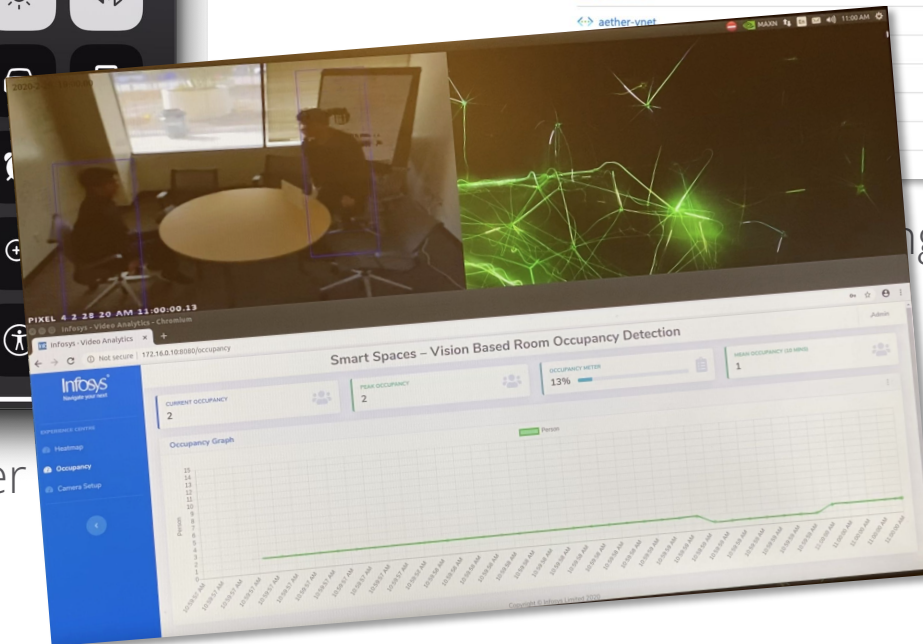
aether-vnet

MAXN 11:00 AM

PIXEL 4 2 28 20 AM 11:00:00.13

Infosys - Video Analytics - Chromium

Infosys - Video Analytics ×

Not secure | 172.16.0.10:8080/occupancy

Admin

Smart Spaces – Vision Based Room Occupancy Detection

Infosys
Navigate your next

EXPERIENCE CENTER

Heatmap

Occupancy

Camera Setup

CURRENT OCCUPANCY
2

PEAK OCCUPANCY
2

OCCUPANCY METER
13%

MEAN OCCUPANCY (10 MINS)
1

Occupancy Graph

Person

15
14
13
12
11
10
9
8
7
6
5
4
3
2
1
0

Person

Copyright © Infosys Limited 2020